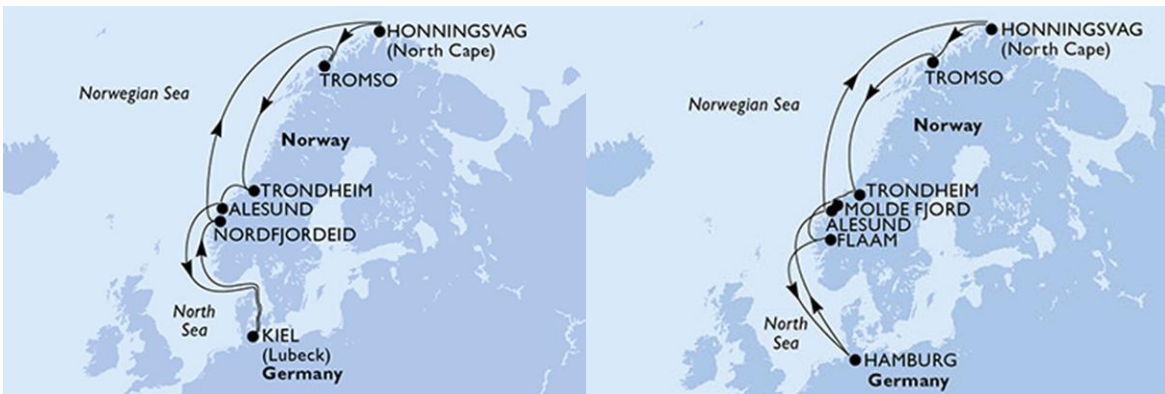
HONNINGSVAG
(North Cape)
TROMSO
Norwegian Sea
Norway
TRONDHEIM
ALESUND
NORDFJORDEID
North Sea
KIEL
(Lubeck)
Germany

HONNINGSVAG
(North Cape)
TROMSO
Norwegian Sea
Norway
TRONDHEIM
MOLDE FJORD
ALESUND
FLAAM
North Sea
HAMBURG
Germany